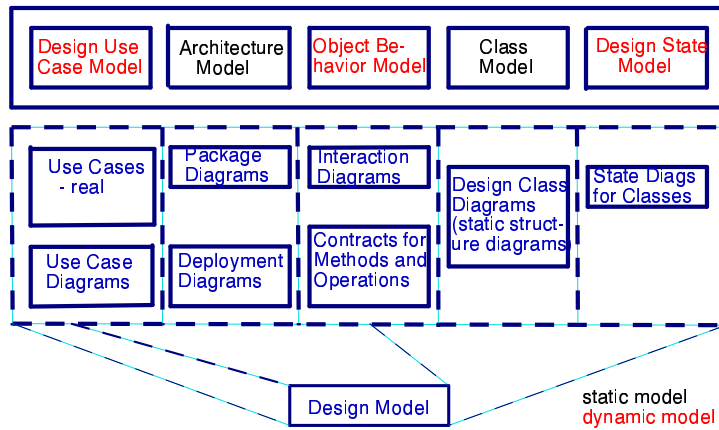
Design Use Case Model

Architecture Model

Object Behavior Model

Class Model

Design State Model

Use Cases - real

Use Case Diagrams

Package Diagrams

Deployment Diagrams

Interaction Diagrams

Contracts for Methods and Operations

Design Class Diagrams (static structure diagrams)

State Diags for Classes

Design Model

static model
dynamic model